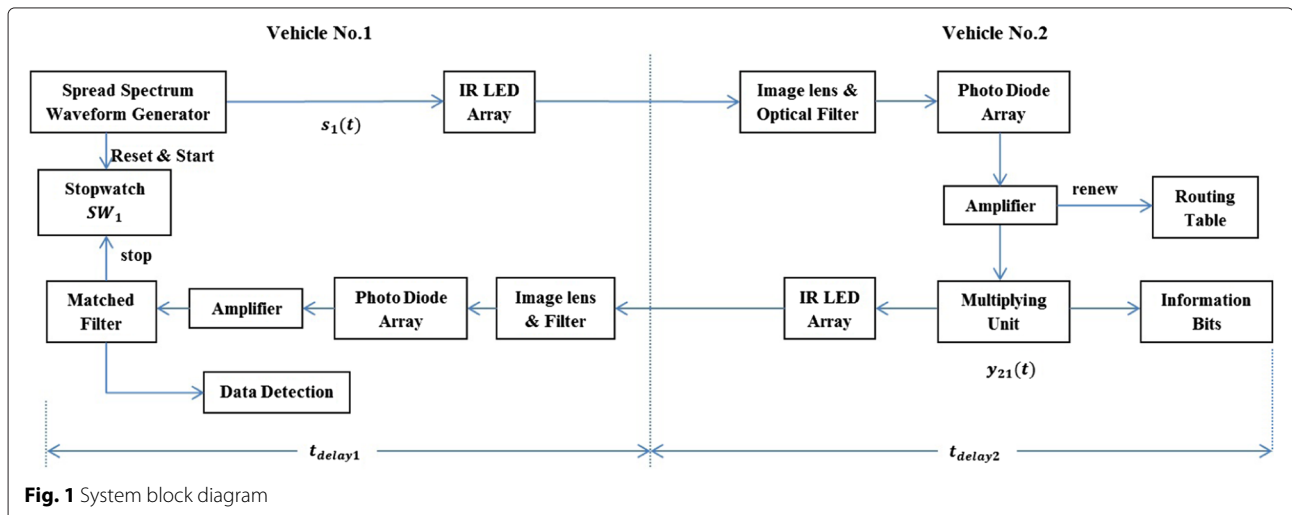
Vehicle No.1

Vehicle No.2

Spread Spectrum Waveform Generator

$s_1(t)$

IR LED Array

Image lens & Optical Filter

Photo Diode Array

Reset & Start

Stopwatch $SW_1$

renew

Amplifier

Routing Table

stop

Matched Filter

Amplifier

Photo Diode Array

Image lens & Filter

IR LED Array

Multiplying Unit

Information Bits

$y_{21}(t)$

Data Detection

$t_{delay1}$

$t_{delay2}$

**Fig. 1** System block diagram